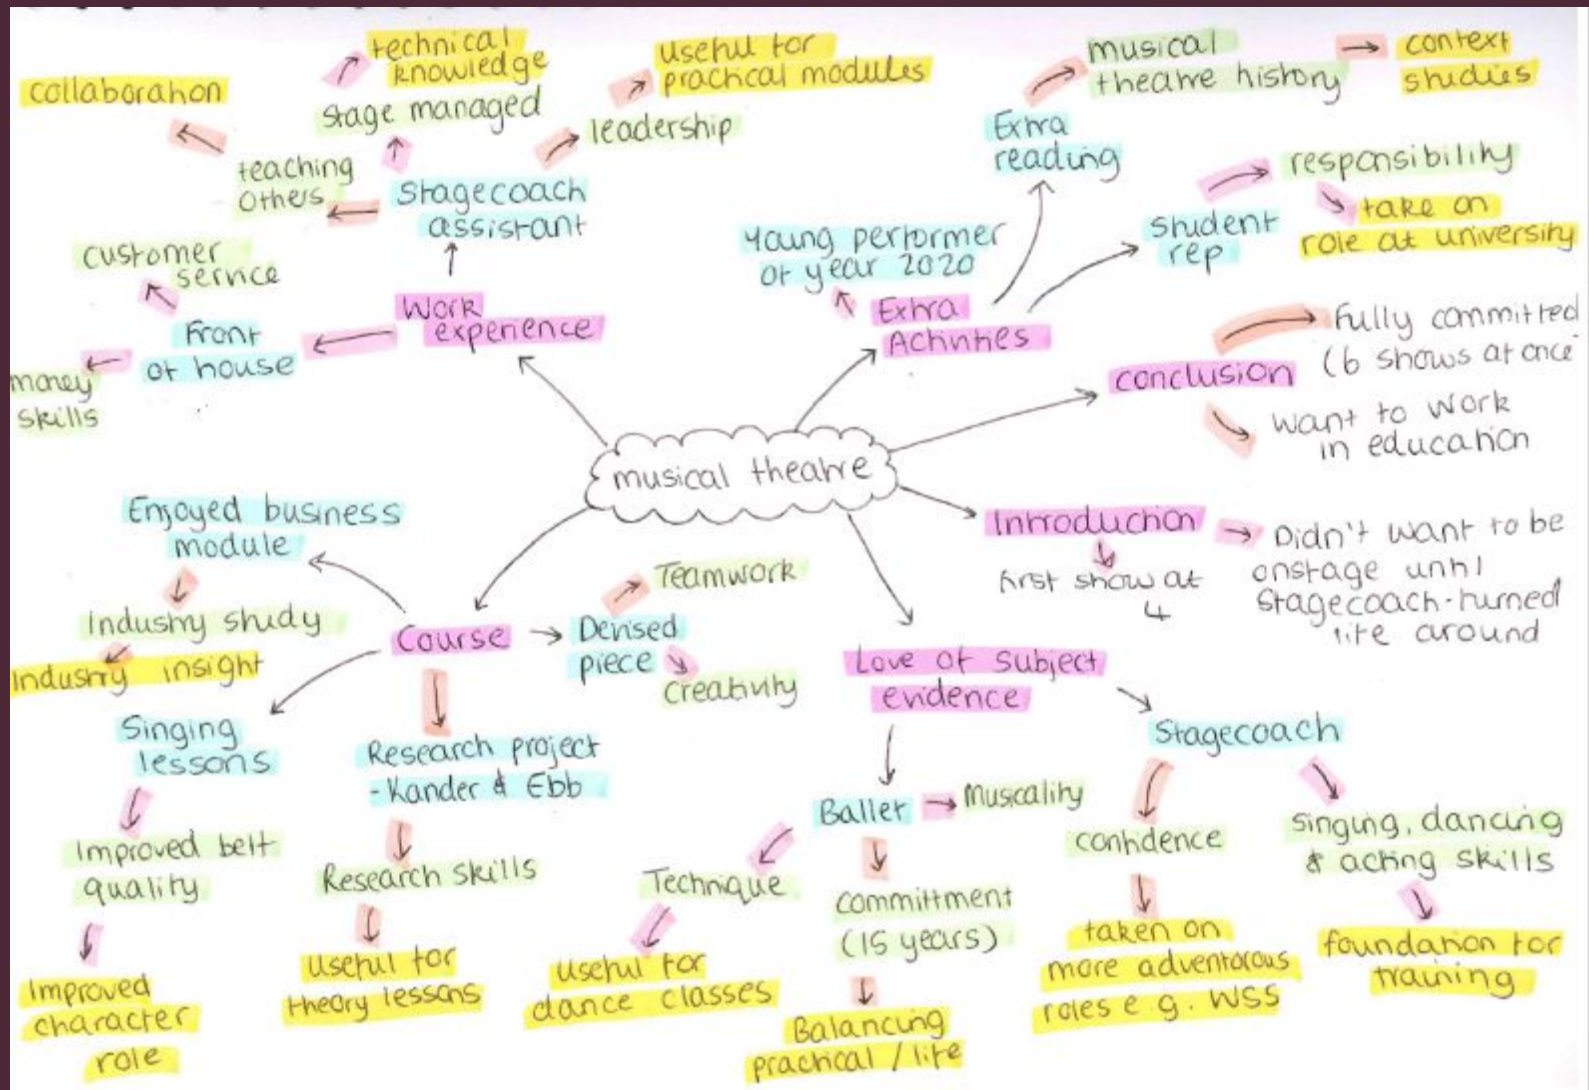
collaboration

technical knowledge

stage managed

useful for practical modules

leadership

teaching others

Stagecoach assistant

customer service

Front of house

money skills

Work experience

musical theatre history

context studies

Extra reading

responsibility

take on role at university

student rep

Young performer of year 2020

Extra Activities

Fully committed (6 shows at once

conclusion

want to work in education

musical theatre

Enjoyed business module

Industry study

Industry insight

Course

Teamwork

Devised piece

Creativity

Introduction

first show at 4

Didn't want to be onstage until Stagecoach-turned life around

Love of subject evidence

Stagecoach

Singing lessons

Improved belt quality

Improved character role

Research project - Kander & Ebb

Research skills

Useful for theory lessons

Ballet

Musicality

Technique

Useful for dance classes

Committment (15 years)

Balancing practical / life

confidence

taken on more adventurous roles e.g. WSS

singing, dancing & acting skills

foundation for training